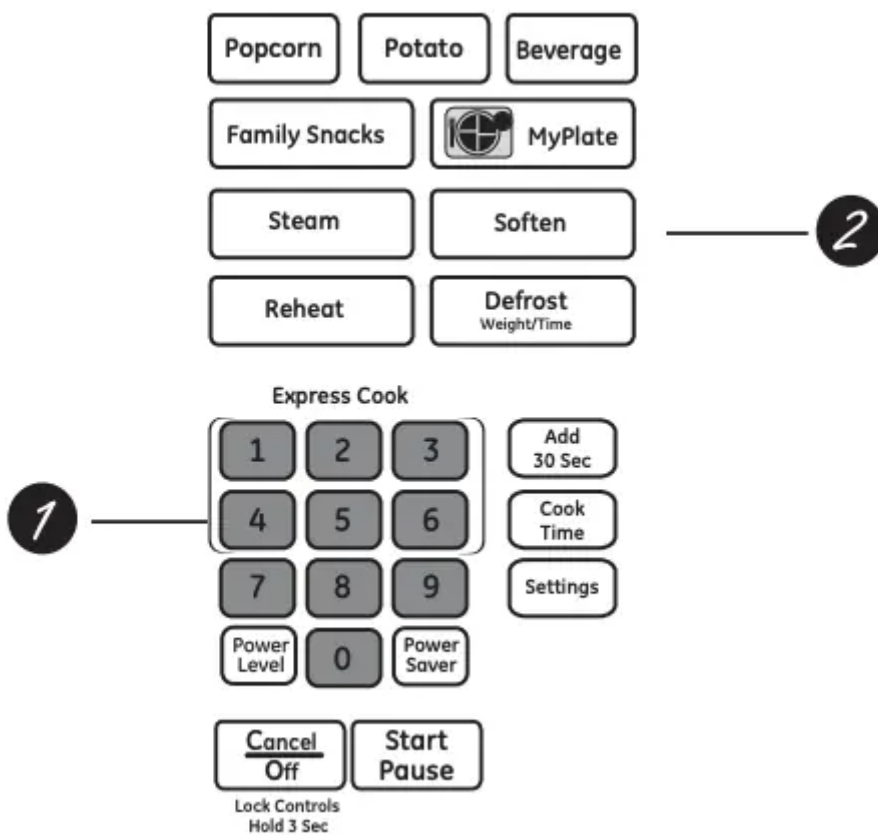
Popcorn Potato Beverage

Family Snacks MyPlate

Steam Soften

2

Reheat Defrost Weight/Time

Express Cook

1 2 3

Add 30 Sec

1

4 5 6

Cook Time

7 8 9

Settings

Power Level 0 Power Saver

Cancel Off

Start Pause

Lock Controls Hold 3 Sec